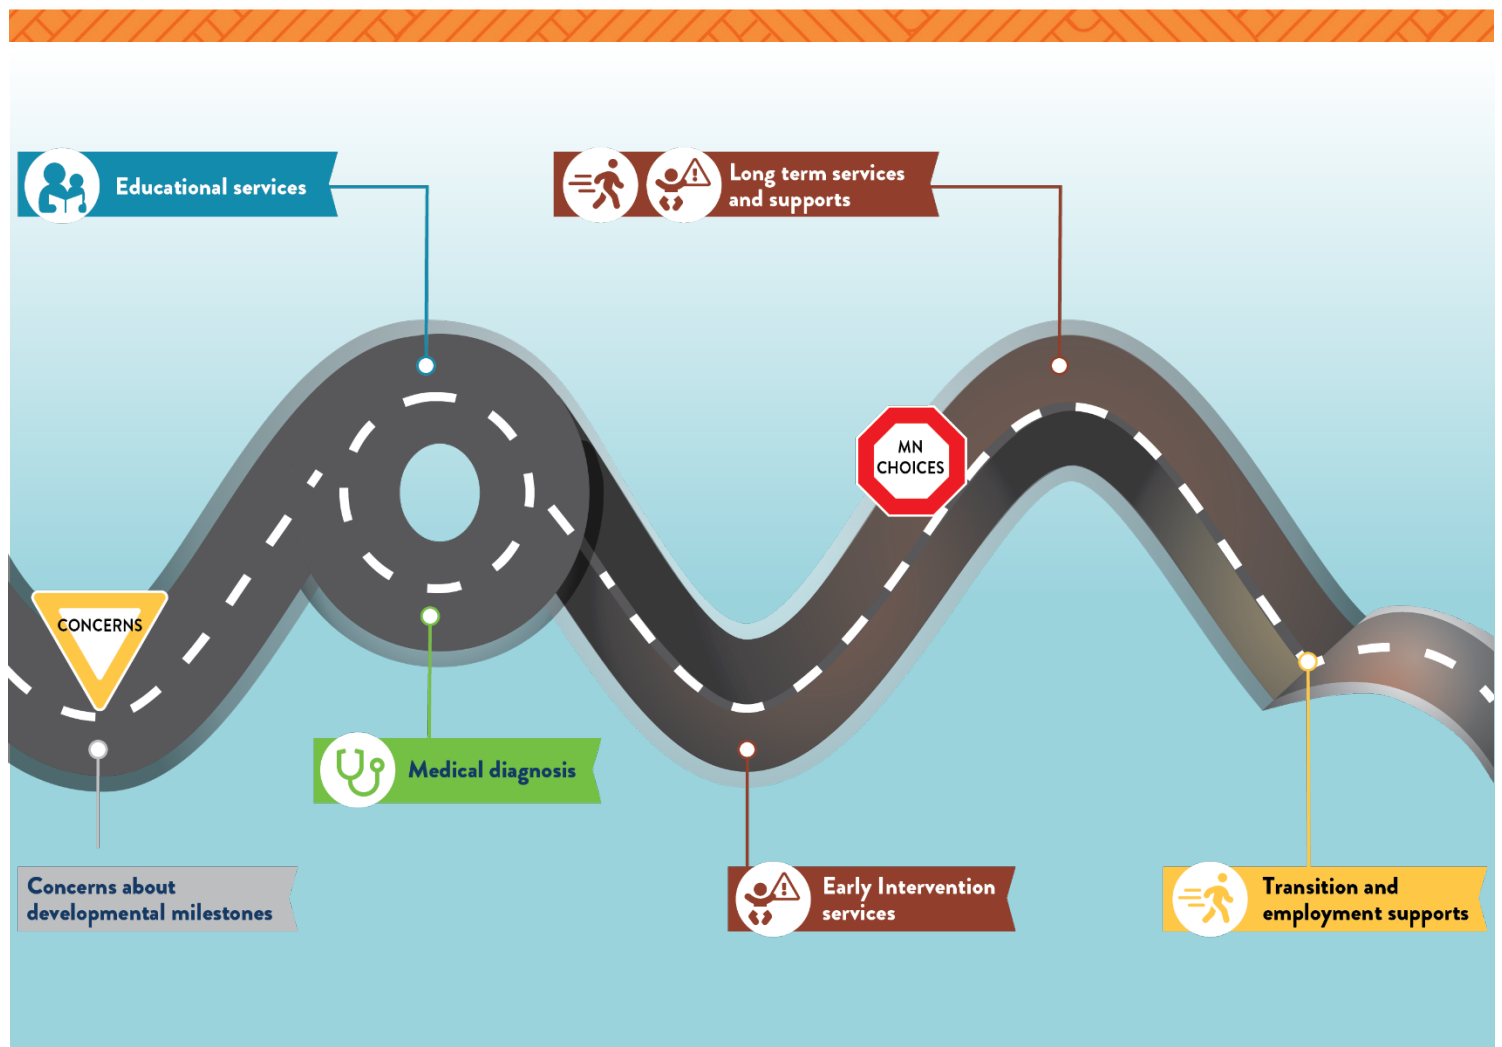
Educational services

Long term services and supports

MN CHOICES

CONCERNS

Medical diagnosis

Concerns about developmental milestones

Early Intervention services

Transition and employment supports